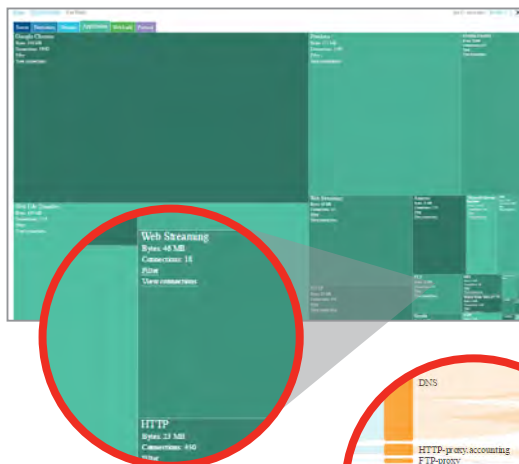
Web Streaming
Bytes: 48 MB
Connections: 18
Filter
View connections

HTTP
Bytes: 23 MB
Connections: 450
Filter

DNS

HTTP-proxy.accounting
FTP-proxy

Google Chrome
Bytes: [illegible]
Connections: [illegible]
Filter
View connections

Web Streaming